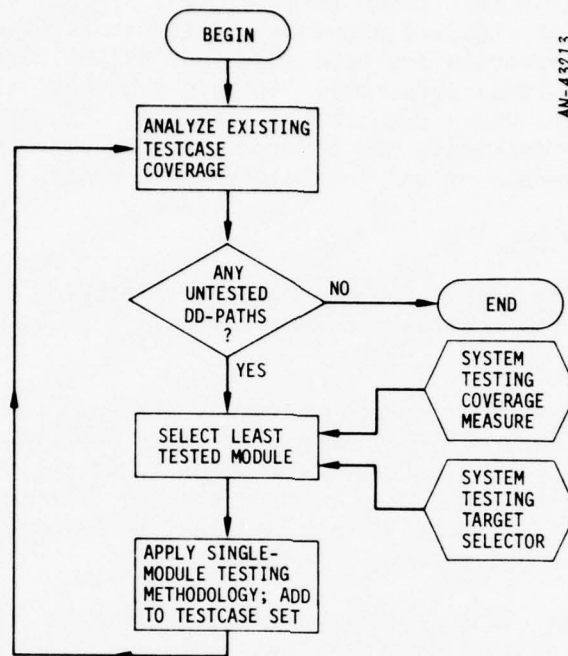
AN-43213

BEGIN

ANALYZE EXISTING TESTCASE COVERAGE

ANY UNTESTED DD-PATHS ?

NO

END

YES

SYSTEM TESTING COVERAGE MEASURE

SELECT LEAST TESTED MODULE

SYSTEM TESTING TARGET SELECTOR

APPLY SINGLE-MODULE TESTING METHODOLOGY; ADD TO TESTCASE SET